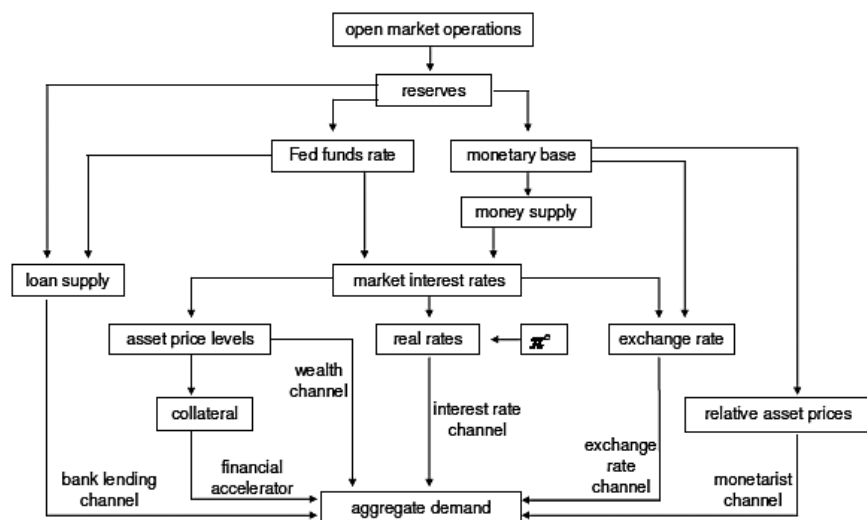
open market operations

reserves

Fed funds rate

monetary base

money supply

loan supply

market interest rates

asset price levels

real rates

$\pi^e$

exchange rate

wealth channel

collateral

interest rate channel

relative asset prices

bank lending channel

financial accelerator

exchange rate channel

monetarist channel

aggregate demand